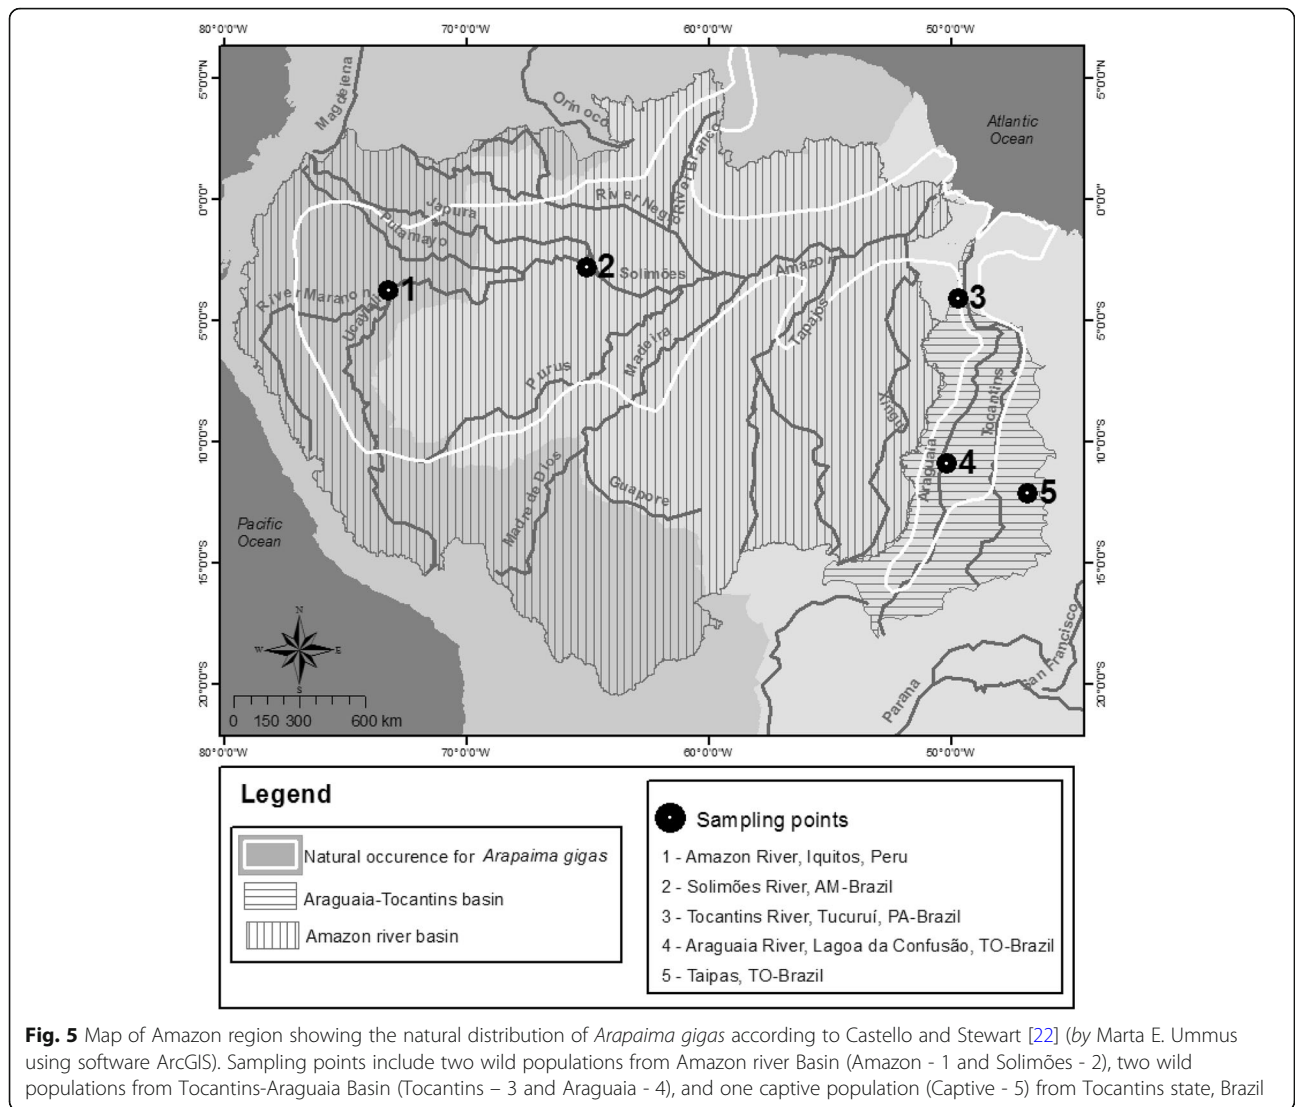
80°0'0"W 70°0'0"W 60°0'0"W 50°0'0"W

5°0'0"N 0°0'0" 5°0'0"S 10°0'0"S 15°0'0"S 20°0'0"S

Magdalena
Orinoco
Atlantic Ocean
River Branco
River Negro
Japura
Putamayo
Solimões
Amazon
River Marano
Ucayali
Tapajos
Purus
Madeira
Xingu
Tocantins
Araguaia
Madre de Dios
Guapore
Pacific Ocean
Parana
San Francisco

1 2 3 4 5

N S W E

0 150 300 600 km

Legend

Natural occurence for *Arapaima gigas*
Araguaia-Tocantins basin
Amazon river basin

Sampling points
1 - Amazon River, Iquitos, Peru
2 - Solimões River, AM-Brazil
3 - Tocantins River, Tucuruí, PA-Brazil
4 - Araguaia River, Lagoa da Confusão, TO-Brazil
5 - Taipas, TO-Brazil

**Fig. 5** Map of Amazon region showing the natural distribution of *Arapaima gigas* according to Castello and Stewart [22] (*by* Marta E. Ummus using software ArcGIS). Sampling points include two wild populations from Amazon river Basin (Amazon - 1 and Solimões - 2), two wild populations from Tocantins-Araguaia Basin (Tocantins – 3 and Araguaia - 4), and one captive population (Captive - 5) from Tocantins state, Brazil